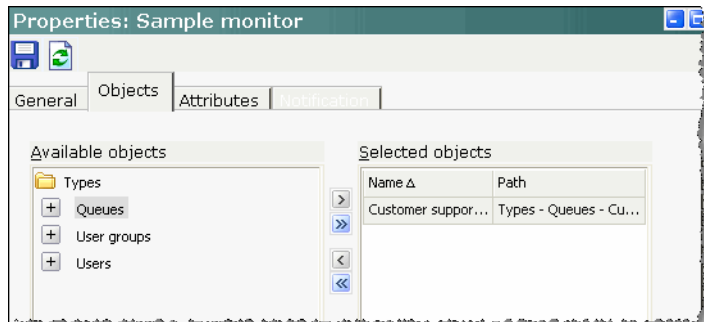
Properties: Sample monitor

General | Objects | Attributes | Notification

Available objects

Types
+ Queues
+ User groups
+ Users

>
»
<
«

Selected objects

| Name Δ | Path |
|---|---|
| Customer suppor... | Types - Queues - Cu... |